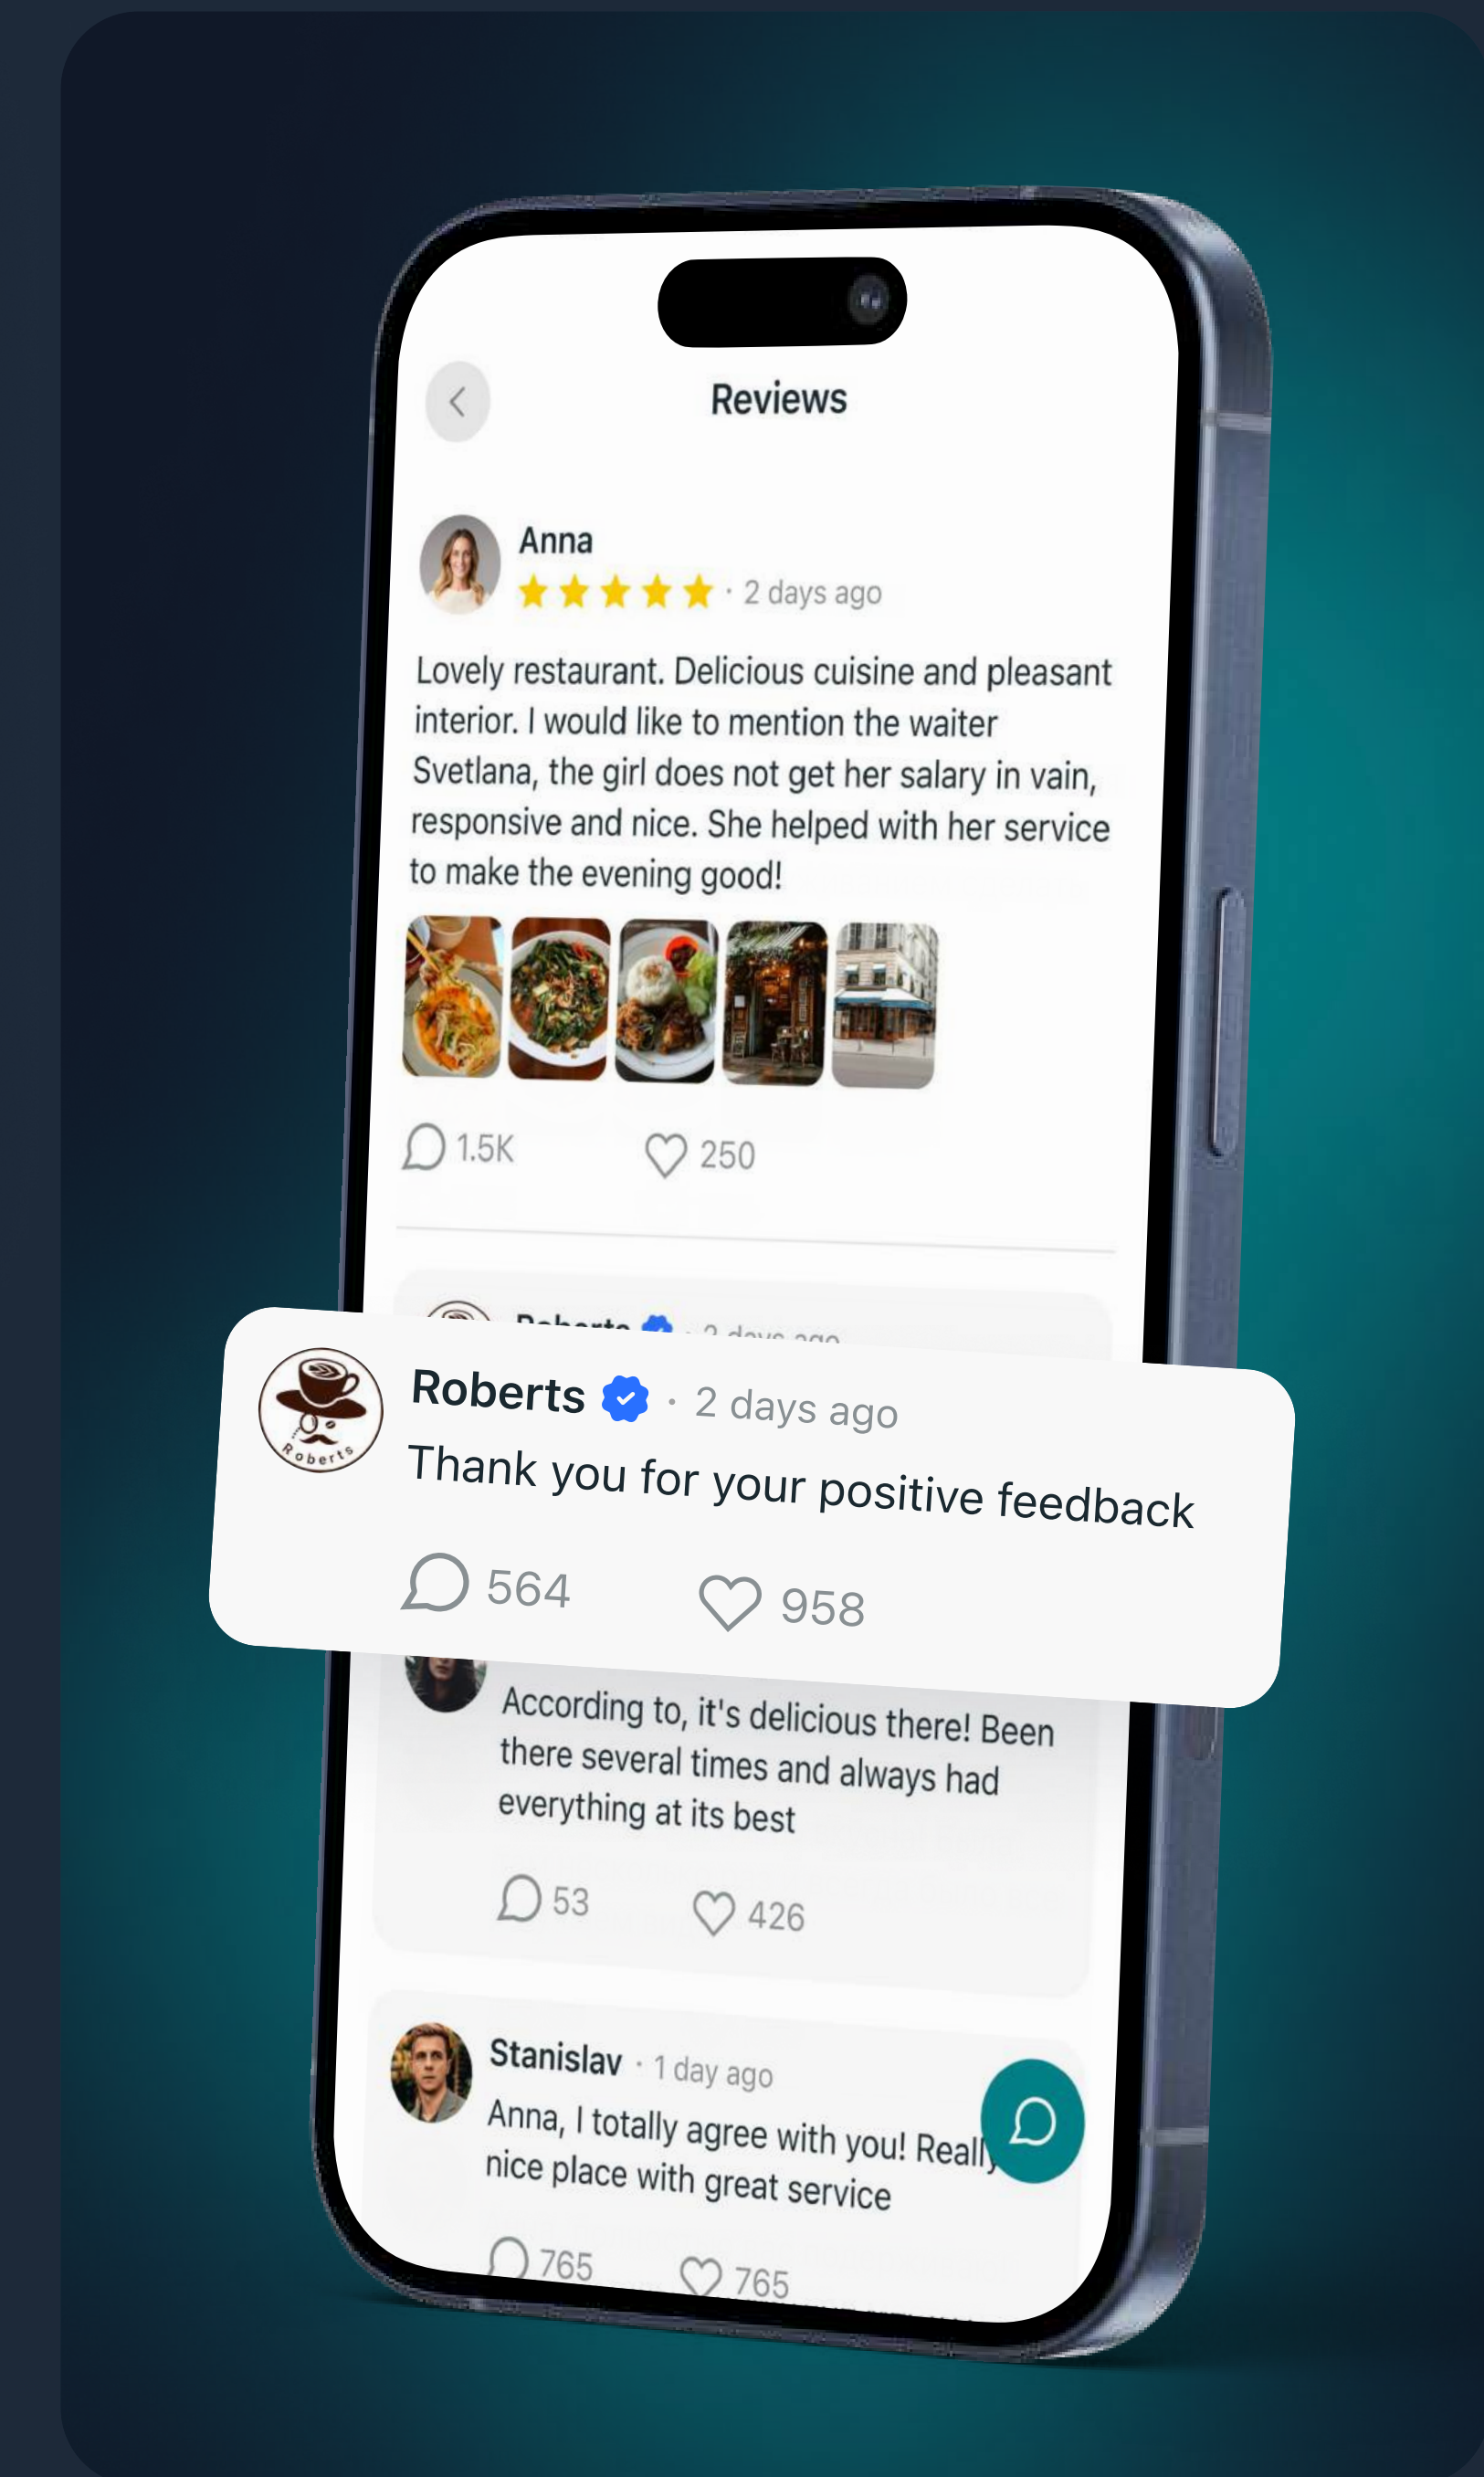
Reviews

Anna
· 2 days ago

Lovely restaurant. Delicious cuisine and pleasant interior. I would like to mention the waiter Svetlana, the girl does not get her salary in vain, responsive and nice. She helped with her service to make the evening good!

1.5K 250

Roberts · 2 days ago
Thank you for your positive feedback
564 958

According to, it's delicious there! Been there several times and always had everything at its best
53 426

Stanislav · 1 day ago
Anna, I totally agree with you! Really nice place with great service
765 765